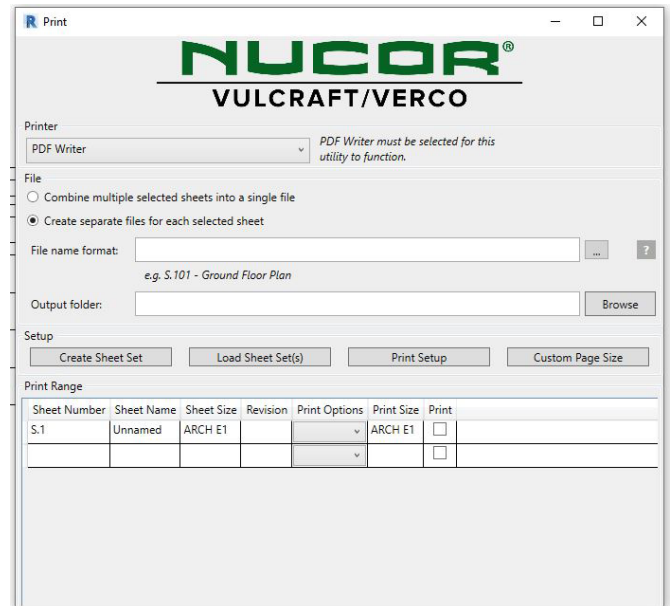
R Print

NUCOR®
VULCRAFT/VERCO

Printer
PDF Writer
PDF Writer must be selected for this utility to function.

File
Combine multiple selected sheets into a single file
Create separate files for each selected sheet

File name format:
...
?
e.g. S.101 - Ground Floor Plan

Output folder:
Browse

Setup
Create Sheet Set
Load Sheet Set(s)
Print Setup
Custom Page Size

Print Range

| Sheet Number | Sheet Name | Sheet Size | Revision | Print Options | Print Size | Print |
|---|---|---|---|---|---|---|
| S.1 | Unnamed | ARCH E1 | | | ARCH E1 | |
| | | | | | | |